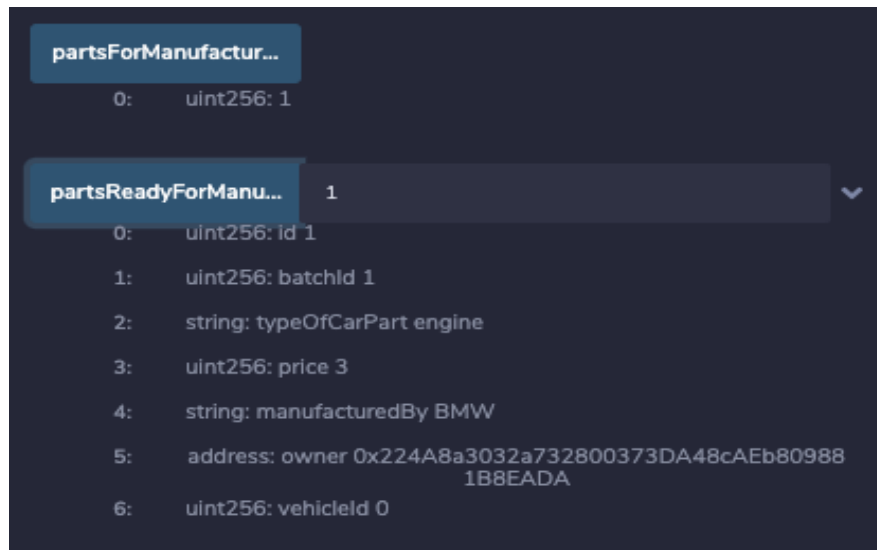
partsForManufactur...

0: uint256: 1

partsReadyForManu... 1

0: uint256: id 1

1: uint256: batchId 1

2: string: typeOfCarPart engine

3: uint256: price 3

4: string: manufacturedBy BMW

5: address: owner 0x224A8a3032a732800373DA48cAEb809881B8EADA

6: uint256: vehicleId 0